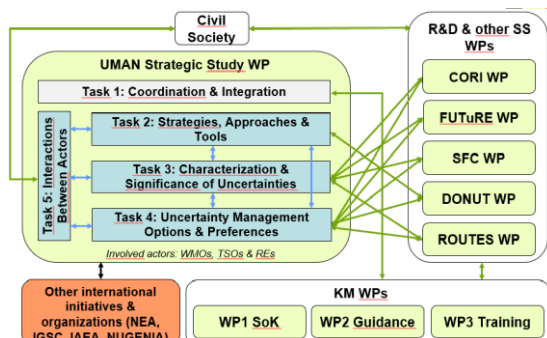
Civil Society

R&D & other SS WPs

UMAN Strategic Study WP

Task 1: Coordination & Integration

Task 5: Interactions Between Actors

Task 2: Strategies, Approaches & Tools

Task 3: Characterization & Significance of Uncertainties

Task 4: Uncertainty Management Options & Preferences

Involved actors: WMOs, TSOs & REs

CORI WP

FUTuRE WP

SFC WP

DONUT WP

ROUTES WP

Other international initiatives & organizations (NEA, IGSC, IAEA, NUGENIA)

KM WPs

WP1 SoK

WP2 Guidance

WP3 Training